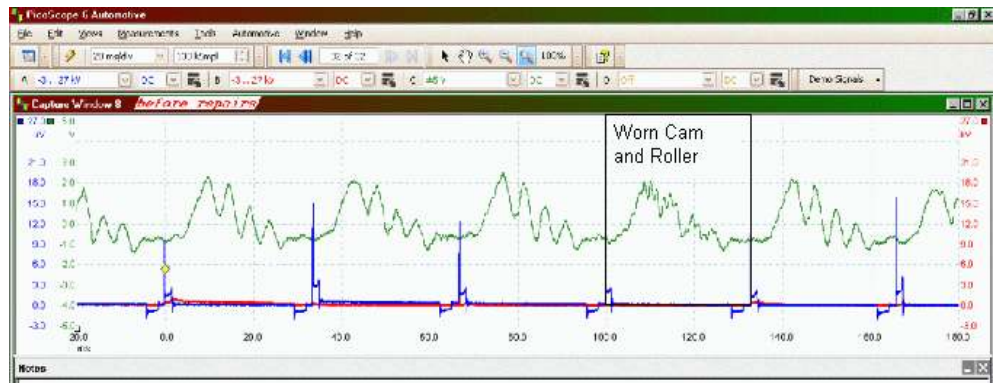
PicoScope 6 Automotive

File Edit Views Measurements Tools Automotive Window Help

20 ms/div 100 kS/s 32 of 32 100%

A -3...27 kV DC B -3...27 kV DC C ±5 V DC D Off DC Demo Signals

Capture Window 8 before repairs

Worn Cam and Roller

27.0 kV 5.0 V

21.0 3.0
18.0 2.0
15.0 1.0
12.0 0.0
9.0 -1.0
6.0 -2.0
3.0 -3.0
0.0 -4.0
-3.0 -5.0

-20.0 ms 0.0 20.0 40.0 60.0 80.0 100.0 120.0 140.0 160.0 180.0

27.0 kV 21.0 18.0 15.0 12.0 9.0 6.0 3.0 0.0 -3.0

Notes